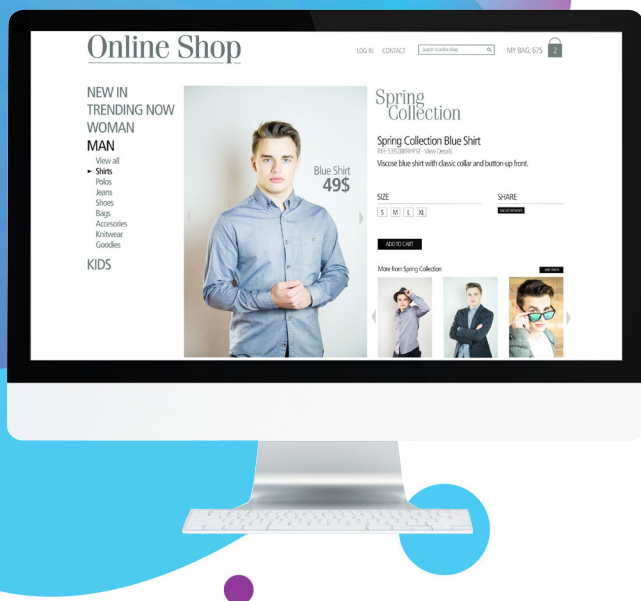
Online Shop

LOG IN CONTACT search in online shop MY BAG: 67$ 2

NEW IN
TRENDING NOW
WOMAN
MAN
View all
► Shirts
Polos
Jeans
Shoes
Bags
Accesories
Knitwear
Goodies
KIDS

Blue Shirt
49$

Spring Collection

Spring Collection Blue Shirt
REF: 53928RPHFST - View Details
Viscose blue shirt with classic collar and button-up front.

SIZE
S M L XL

SHARE
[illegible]

ADD TO CART

More from Spring Collection
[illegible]